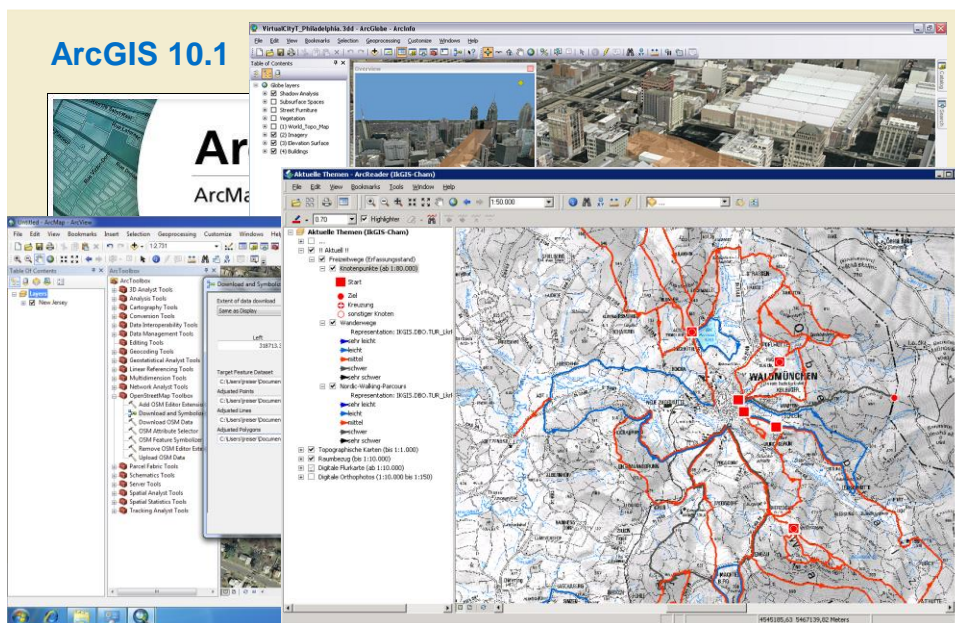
ArcGIS 10.1

VirtualCityT_Philadelphia.3dd - ArcGlobe - ArcInfo
File Edit View Bookmarks Selection Geoprocessing Customize Windows Help
Table of Contents
Overview
Globe layers
Shadow Analysis
Subsurface Spaces
Street Furniture
Vegetation
(1) World_Topo_Map
(2) Imagery
(3) Elevation Surface
(4) Buildings
Catalog
Search

Arc
ArcMa

Untitled - ArcMap - ArcView
File Edit View Bookmarks Insert Selection Geoprocessing Customize Windows Help
1:2,731
Table Of Contents
Layers
New Jersey
ArcToolbox
ArcToolbox
3D Analyst Tools
Analysis Tools
Cartography Tools
Conversion Tools
Data Interoperability Tools
Data Management Tools
Editing Tools
Geocoding Tools
Geostatistical Analyst Tools
Linear Referencing Tools
Multidimension Tools
Network Analyst Tools
OpenStreetMap Toolbox
Add OSM Editor Extension
Download and Symbolize
Download OSM Data
OSM Attribute Selector
OSM Feature Symbolizer
Remove OSM Editor Exte
Upload OSM Data
Parcel Fabric Tools
Schematics Tools
Server Tools
Spatial Analyst Tools
Spatial Statistics Tools
Tracking Analyst Tools
Download and Symboliz
Extent of data download
Same as Display
Left
318713.3
Target Feature Dataset
C:\Users\reser\Documen
Adjusted Points
C:\Users\reser\Documen
Adjusted Lines
C:\Users\reser\Documen
Adjusted Polygons
C:\Users\reser\Documen

Aktuelle Themen - ArcReader (IkGIS-Cham)
File Edit View Bookmarks Tools Window Help
1:50.000
0.70 Highlighter
Aktuelle Themen (IkGIS-Cham)
!! Aktuell !!
Freizeitwege (Erfassungsstand)
Knotenpunkte (ab 1:80.000)
Start
Ziel
Kreuzung
sonstiger Knoten
Wanderwege
Representation: IKGIS.DBO.TUR_Lkrl
sehr leicht
leicht
mittel
schwer
sehr schwer
Nordic-Walking-Parcours
Representation: IKGIS.DBO.TUR_Lkrl
sehr leicht
leicht
mittel
schwer
sehr schwer
Topographische Karten (bis 1:1.000)
Raumbezug (bis 1:10.000)
Digitale Flurkarte (ab 1:10.000)
Digitale Orthophotos (1:10.000 bis 1:150)
WALDMÜNCHEN
4549185,63 5467139,62 Meters